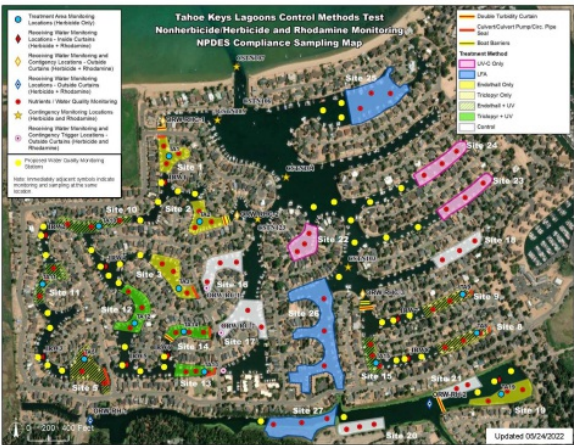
Tahoe Keys Lagoons Control Methods Test
Nonherbicide/Herbicide and Rhodamine Monitoring
NPDES Compliance Sampling Map

Treatment Area Monitoring Locations (Herbicide Only)
Receiving Water Monitoring Locations - Inside Curtains (Herbicide + Rhodamine)
Receiving Water and Monitoring Locations - Outside Curtains (Herbicide + Rhodamine)
Receiving Water Monitoring Locations - Outside Curtains (Herbicide + Rhodamine)
Nutrients / Water Quality Monitoring
Contingency Monitoring Locations (Herbicide and Rhodamine)
Receiving Water Monitoring and Contingency Trigger Locations - Outside Curtains (Herbicide and Rhodamine)
Proposed Water Quality Monitoring Stations
Note: Immediately adjacent symbols indicate monitoring and sampling at the same location

Double Turbidity Curtain
Culvert/Culvert Pump/Circ. Pipe Seal
Boat Barriers
Treatment Method
UV-C Only
LFA
Endothall Only
Triclopyr Only
Endothall + UV
Triclopyr + UV
Control

Site 1
Site 2
Site 3
Site 5
Site 6
Site 8
Site 9
Site 10
Site 11
Site 12
Site 13
Site 14
Site 15
Site 16
Site 17
Site 18
Site 19
Site 20
Site 21
Site 22
Site 23
Site 24
Site 25
Site 26
Site 27

0 200 400 Feet
Updated 08/24/2022